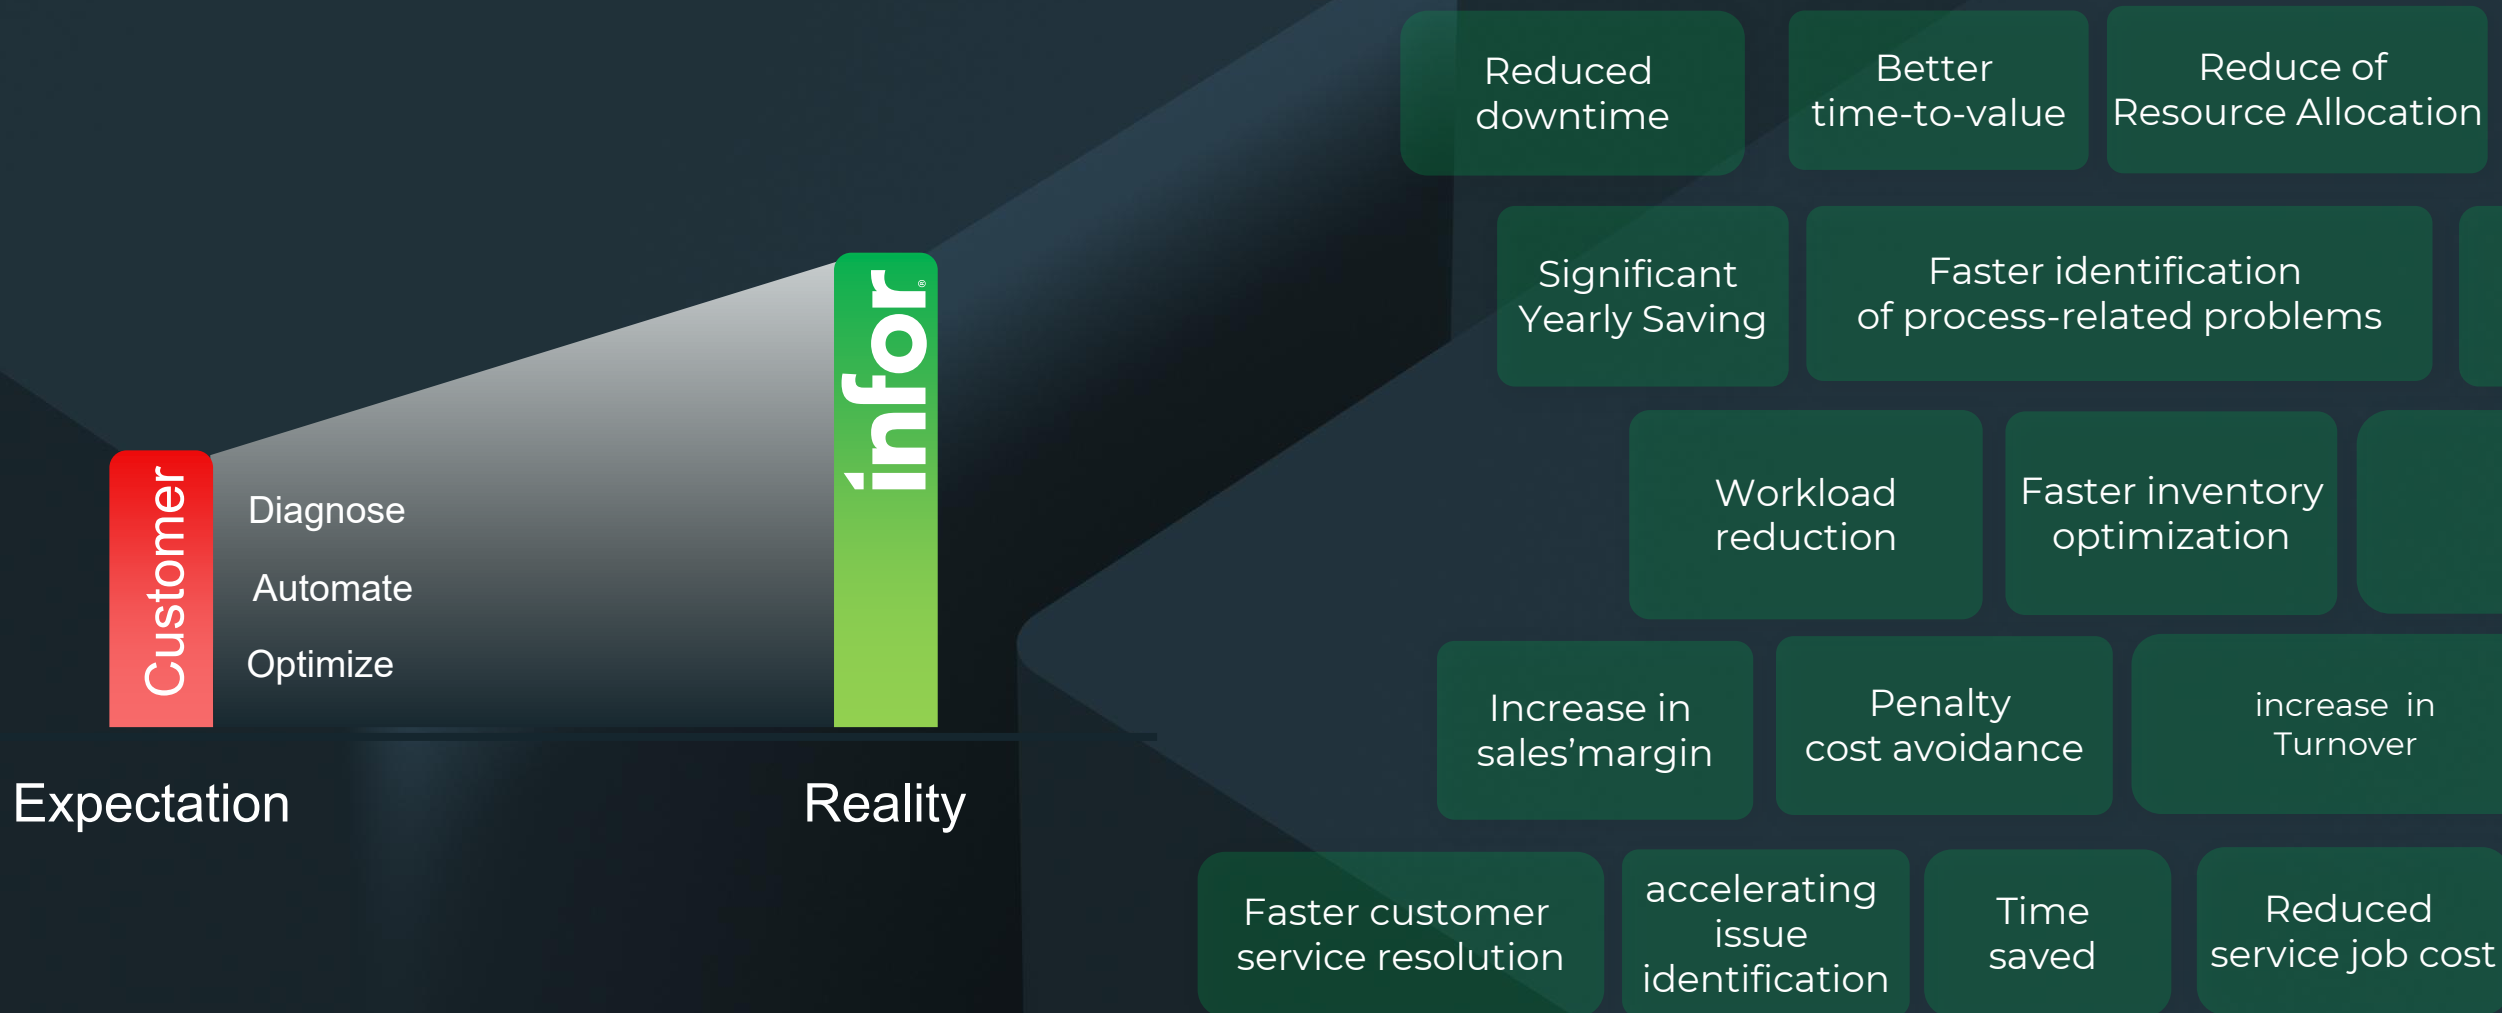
Customer

Diagnose

Automate

Optimize

infor

Expectation

Reality

Reduced downtime

Better time-to-value

Reduce of Resource Allocation

Significant Yearly Saving

Faster identification of process-related problems

Workload reduction

Faster inventory optimization

Increase in sales'margin

Penalty cost avoidance

increase in Turnover

Faster customer service resolution

accelerating issue identification

Time saved

Reduced service job cost